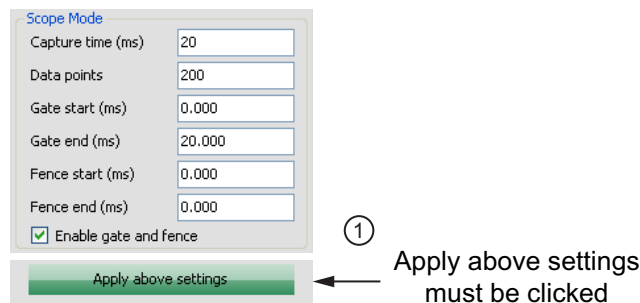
Scope Mode

Capture time (ms) 20

Data points 200

Gate start (ms) 0.000

Gate end (ms) 20.000

Fence start (ms) 0.000

Fence end (ms) 0.000

Enable gate and fence

Apply above settings

1

Apply above settings must be clicked